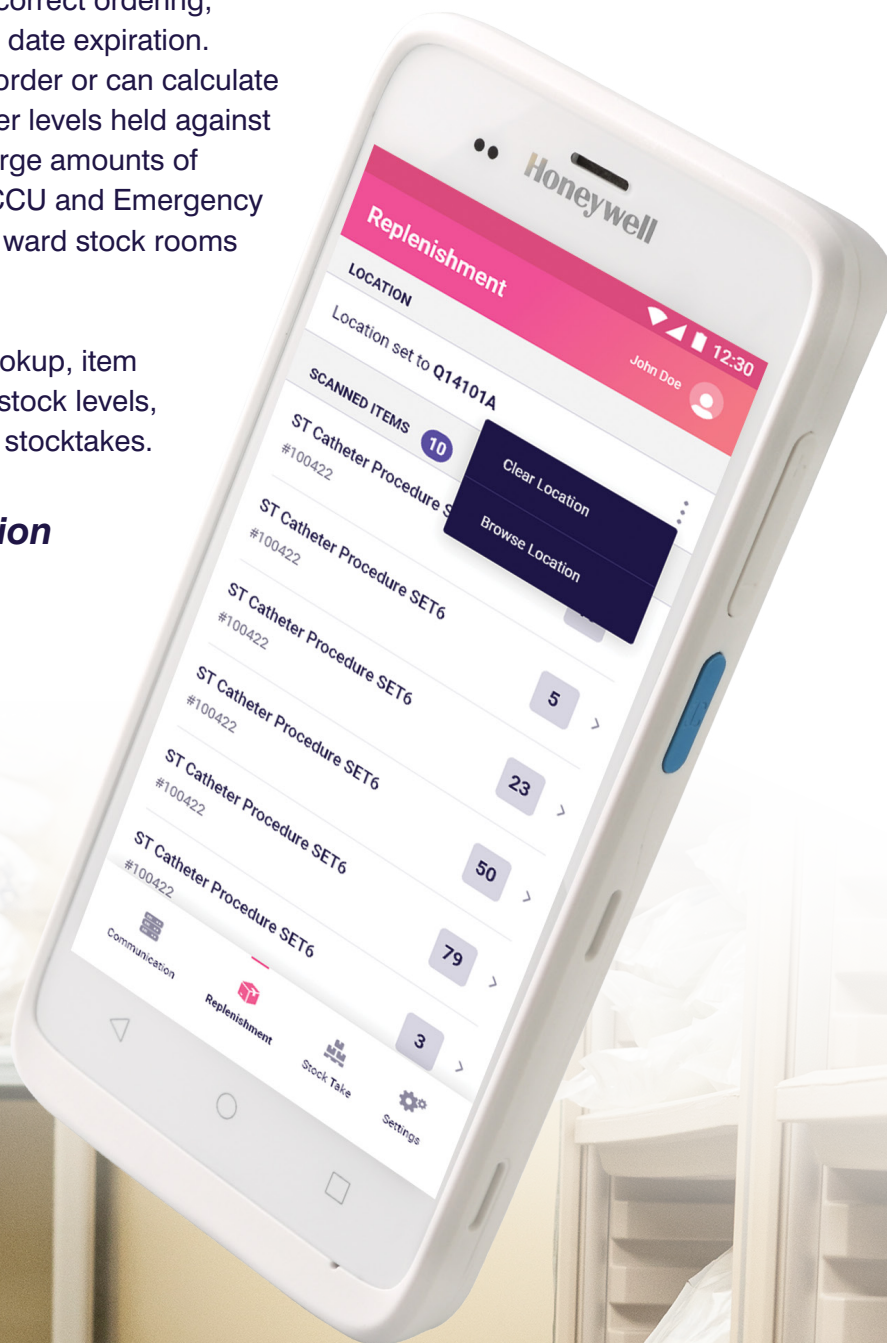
correct ordering, date expiration. order or can calculate er levels held against rge amounts of CCU and Emergency ward stock rooms

okup, item stock levels, stocktakes.

ion

Honeywell

Replenishment

12:30

John Doe

LOCATION

Location set to Q14101A

SCANNED ITEMS 10

Clear Location

Browse Location

ST Catheter Procedure S
#100422

ST Catheter Procedure SET6
#100422

ST Catheter Procedure SET6
#100422

5

ST Catheter Procedure SET6
#100422

23

ST Catheter Procedure SET6
#100422

50

ST Catheter Procedure SET6
#100422

79

3

Communication

Replenishment

Stock Take

Settings